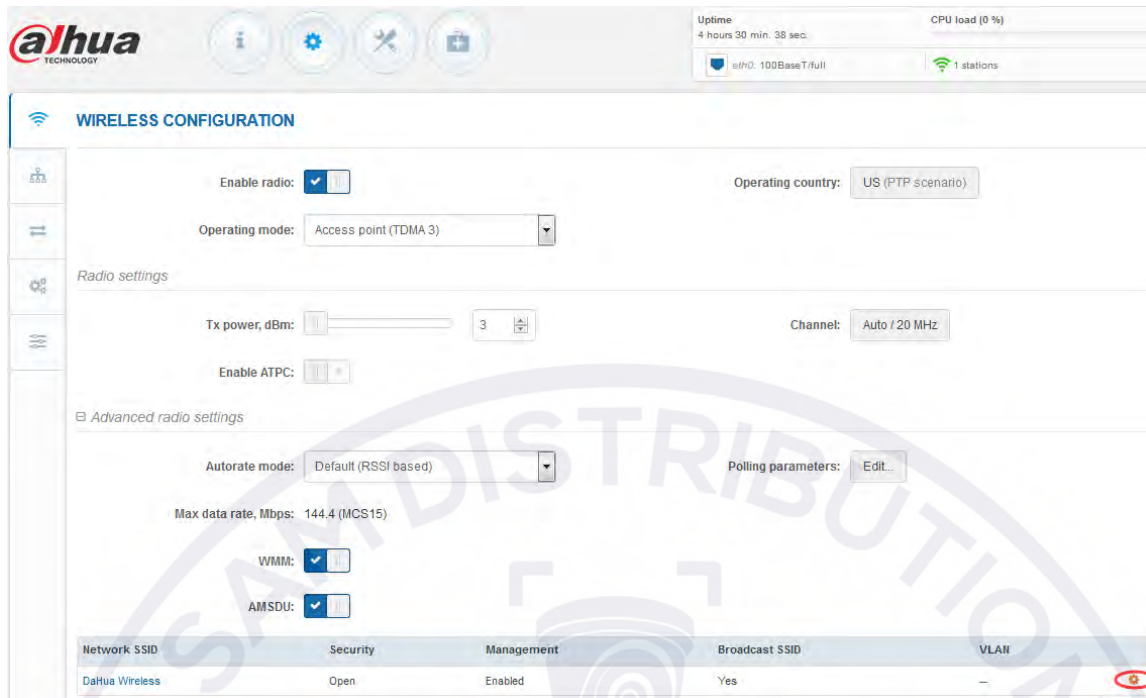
alhua
TECHNOLOGY

Uptime
4 hours 30 min. 38 sec.

CPU load (0 %)

eth0: 100BaseT/full

1 stations

WIRELESS CONFIGURATION

Enable radio:

Operating country: US (PTP scenario)

Operating mode: Access point (TDMA 3)

Radio settings

Tx power, dBm: 3

Channel: Auto / 20 MHz

Enable ATPC:

⊟ Advanced radio settings

Autorate mode: Default (RSSI based)

Polling parameters: Edit...

Max data rate, Mbps: 144.4 (MCS15)

WMM:

AMSDU:

| Network SSID | Security | Management | Broadcast SSID | VLAN |
|---|---|---|---|---|
| DaHua Wireless | Open | Enabled | Yes | – |

SAMDISTRIBUTION